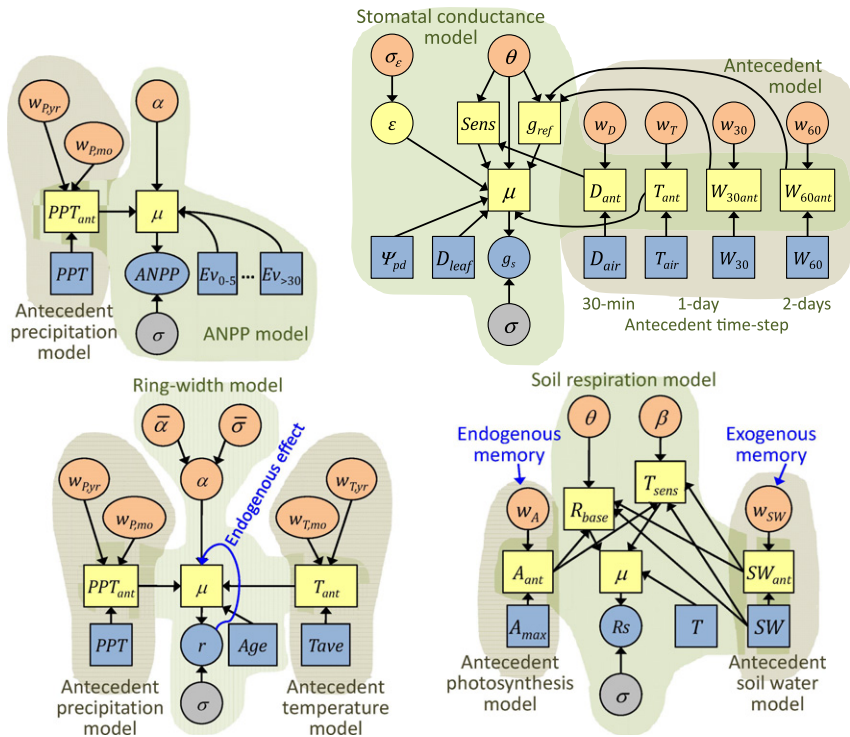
$w_{P,yr}$

$w_{P,mo}$

$\alpha$

$PPT_{ant}$

$\mu$

$PPT$

$ANPP$

$Ev_{0-5}$ ... $Ev_{>30}$

$\sigma$

Antecedent precipitation model

ANPP model

Stomatal conductance model

$\sigma_{\varepsilon}$

$\theta$

$\varepsilon$

$Sens$

$g_{ref}$

Antecedent model

$w_D$

$w_T$

$w_{30}$

$w_{60}$

$\mu$

$D_{ant}$

$T_{ant}$

$W_{30ant}$

$W_{60ant}$

$\Psi_{pd}$

$D_{leaf}$

$g_s$

$D_{air}$

$T_{air}$

$W_{30}$

$W_{60}$

$\sigma$

30-min 1-day 2-days

Antecedent time-step

Ring-width model

$\bar{\alpha}$

$\bar{\sigma}$

Endogenous effect

$w_{P,yr}$

$w_{P,mo}$

$\alpha$

$w_{T,yr}$

$w_{T,mo}$

$PPT_{ant}$

$\mu$

$T_{ant}$

$PPT$

$r$

$Age$

$Tave$

$\sigma$

Antecedent precipitation model

Antecedent temperature model

Soil respiration model

$\theta$

$\beta$

Endogenous memory

Exogenous memory

$T_{sens}$

$w_A$

$R_{base}$

$w_{SW}$

$A_{ant}$

$\mu$

$SW_{ant}$

$A_{max}$

$Rs$

$T$

$SW$

$\sigma$

Antecedent photosynthesis model

Antecedent soil water model